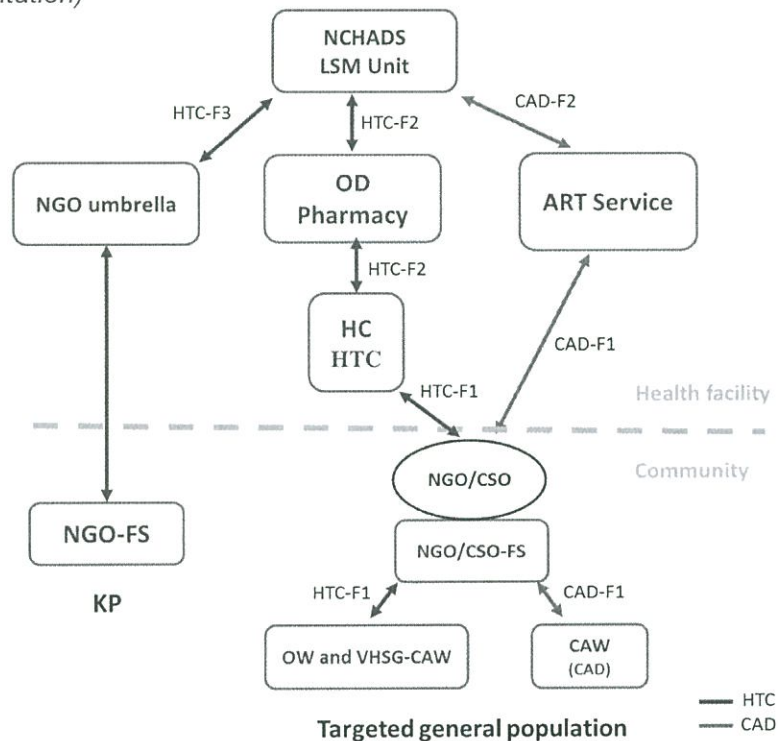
itation)

NCHADS
LSM Unit

HTC-F3

HTC-F2

CAD-F2

NGO umbrella

OD
Pharmacy

ART Service

HTC-F2

HC
HTC

CAD-F1

HTC-F1

Health facility

Community

NGO/CSO

NGO-FS

NGO/CSO-FS

HTC-F1

CAD-F1

KP

OW and VHSG-CAW

CAW
(CAD)

HTC
CAD

Targeted general population